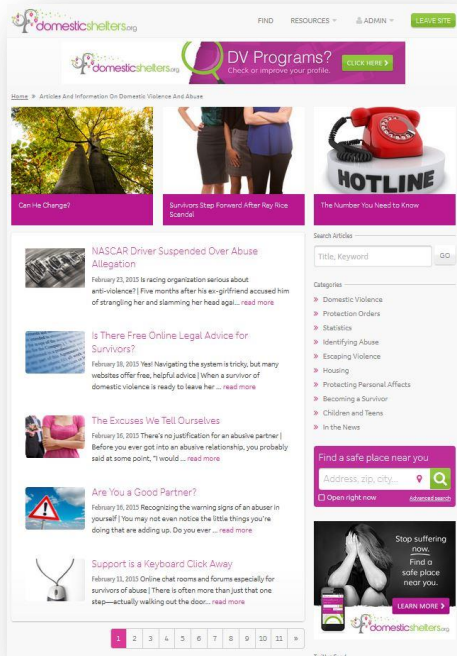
domesticshelters.org

FIND RESOURCES ADMIN LEAVE SITE

domesticshelters.org DV Programs? Check or improve your profile. CLICK HERE

Home » Articles And Information On Domestic Violence And Abuse

HOTLINE

Can He Change?

Survivors Step Forward After Ray Rice Scandal

The Number You Need to Know

NASCAR Driver Suspended Over Abuse Allegation

February 23, 2015 Is racing organization serious about anti-violence? | Five months after his ex-girlfriend accused him of strangling her and slamming her head agai... read more

Is There Free Online Legal Advice for Survivors?

February 18, 2015 Yes! Navigating the system is tricky, but many websites offer free, helpful advice | When a survivor of domestic violence is ready to leave her ... read more

The Excuses We Tell Ourselves

February 16, 2015 There's no justification for an abusive partner | Before you ever got into an abusive relationship, you probably said at some point, "I would ... read more

Are You a Good Partner?

February 16, 2015 Recognizing the warning signs of an abuser in yourself | You may not even notice the little things you're doing that are adding up. Do you ever ... read more

Support is a Keyboard Click Away

February 11, 2015 Online chat rooms and forums especially for survivors of abuse | There is often more than just one step—actually walking out the door... read more

1 2 3 4 5 6 7 8 9 10 11 »

Search Articles

Title, Keyword GO

Categories

» Domestic Violence
» Protection Orders
» Statistics
» Identifying Abuse
» Escaping Violence
» Housing
» Protecting Personal Affects
» Becoming a Survivor
» Children and Teens
» In the News

Find a safe place near you

Address, zip, city...

Open right now Advanced search

Stop suffering now. Find a safe place near you.

LEARN MORE

domesticshelters.org